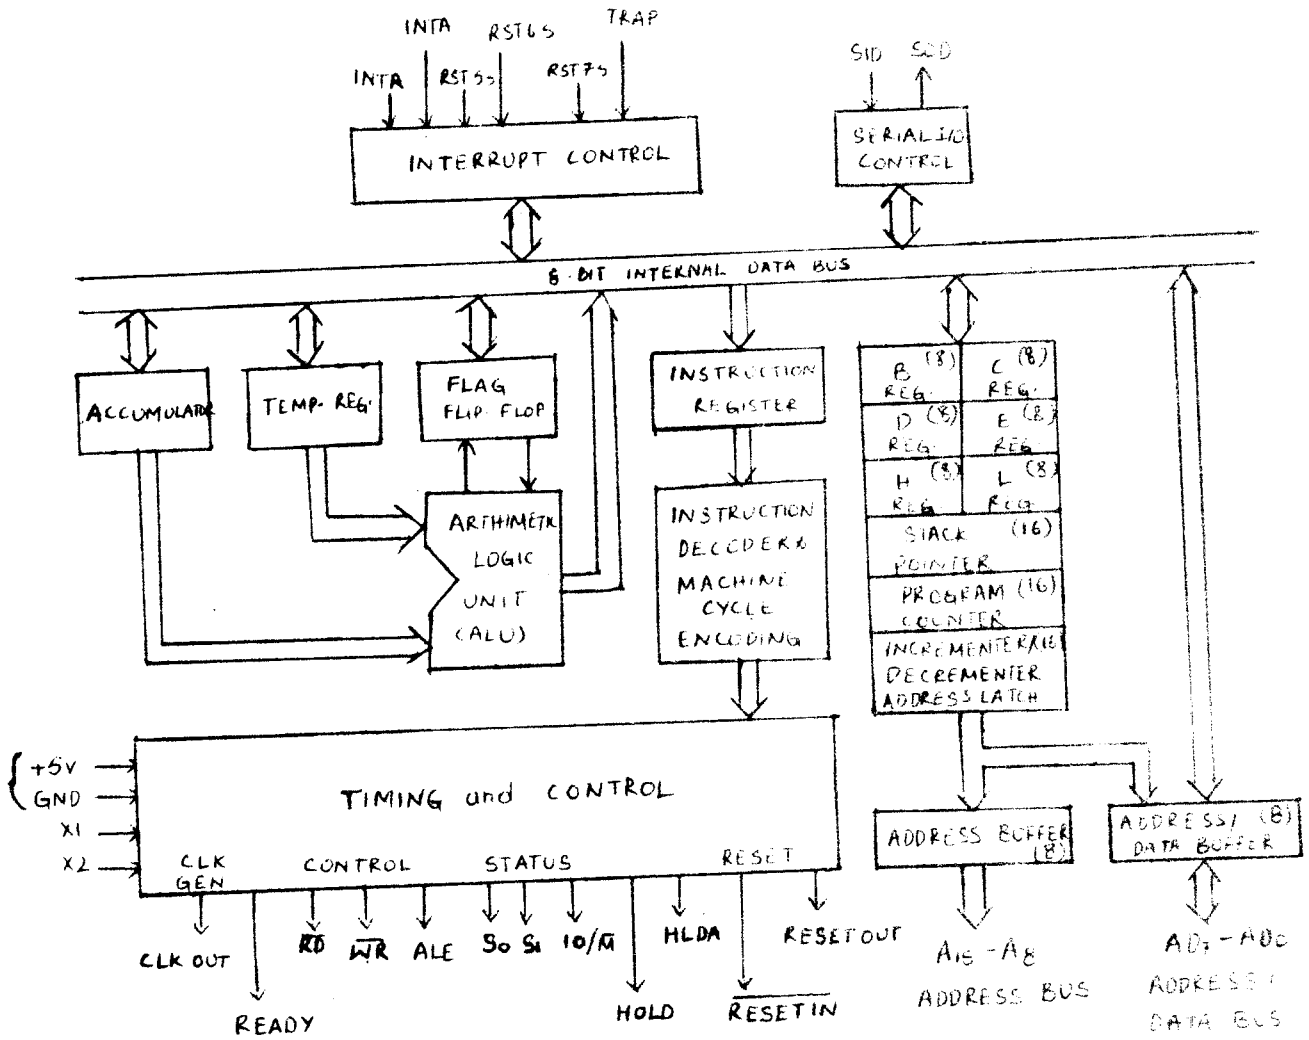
INTA RST6.5 TRAP
INTR RST5.5 RST7.5

INTERRUPT CONTROL

SID SOD

SERIAL I/O CONTROL

8-BIT INTERNAL DATA BUS

ACCUMULATOR

TEMP. REG.

FLAG FLIP FLOP

ARTHIMETIC LOGIC UNIT (ALU)

INSTRUCTION REGISTER

INSTRUCTION DECODER & MACHINE CYCLE ENCODING

B (8) REG.
C (8) REG.
D (8) REG.
E (8) REG.
H (8) REG.
L (8) REG.
STACK POINTER (16)
PROGRAM COUNTER (16)
INCREMENTER/(16) DECREMENTER ADDRESS LATCH

+5V
GND
X1
X2

TIMING and CONTROL

CLK GEN
CONTROL
STATUS
RESET

CLK OUT
READY
$\overline{RD}$
$\overline{WR}$
ALE
S0
S1
IO/$\overline{M}$
HOLD
HLDA
RESET OUT
$\overline{RESET IN}$

ADDRESS BUFFER (8)

ADDRESS/ (8) DATA BUFFER

$A_{15}-A_8$ ADDRESS BUS

$AD_7-AD_0$ ADDRESS/ DATA BUS